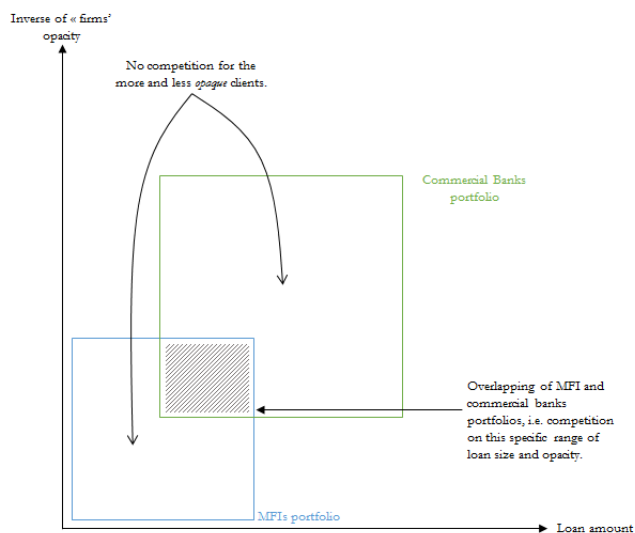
Inverse of « firms' opacity

No competition for the more and less *opaque* clients.

Commercial Banks portfolio

Overlapping of MFI and commercial banks portfolios, i.e. competition on this specific range of loan size and opacity.

MFIs portfolio

Loan amount